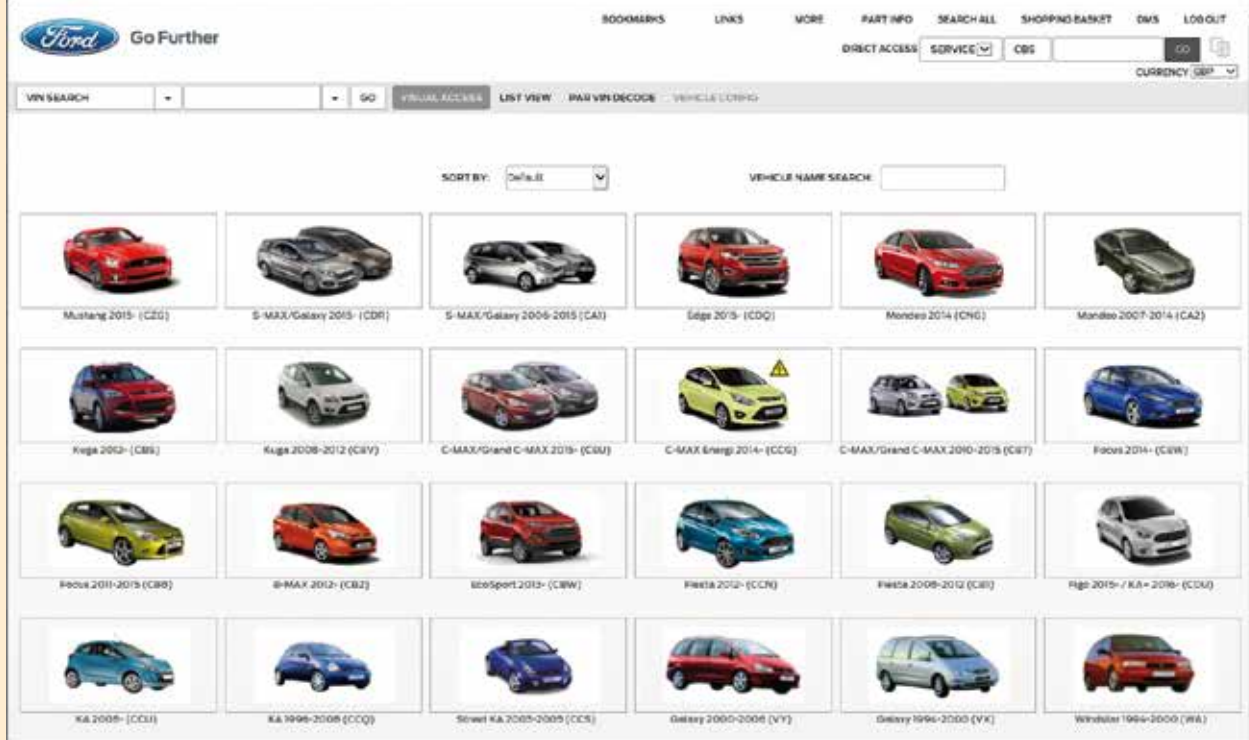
Ford Go Further

BOOKMARKS LINKS MORE PART INFO SEARCH ALL SHOPPING BASKET DMS LOG OUT

DIRECT ACCESS SERVICE CBS GO

CURRENCY GBP

VIN SEARCH GO VISUAL ACCESS LIST VIEW PAR VIN DECODE VEHICLE CONFIG

SORT BY: Default VEHICLE NAME SEARCH:

Mustang 2015- (CZG)
S-MAX/Galaxy 2015- (CDR)
S-MAX/Galaxy 2006-2015 (CA1)
Edge 2015- (CDQ)
Mondeo 2014 (CNG)
Mondeo 2007-2014 (CA2)

Kuga 2012- (CBS)
Kuga 2008-2012 (C6V)
C-MAX/Grand C-MAX 2015- (CGU)
C-MAX Energi 2014- (CCG)
C-MAX/Grand C-MAX 2010-2015 (CB7)
Focus 2014- (CGW)

Focus 2011-2015 (CB8)
B-MAX 2012- (CB2)
EcoSport 2013- (CBW)
Fiesta 2012- (CCN)
Fiesta 2008-2012 (CB1)
Figo 2015- / KA+ 2016- (CDU)

KA 2008- (CCU)
KA 1996-2008 (CCQ)
Street KA 2003-2005 (CCS)
Galaxy 2000-2006 (VY)
Galaxy 1994-2000 (VX)
Windstar 1994-2000 (WA)